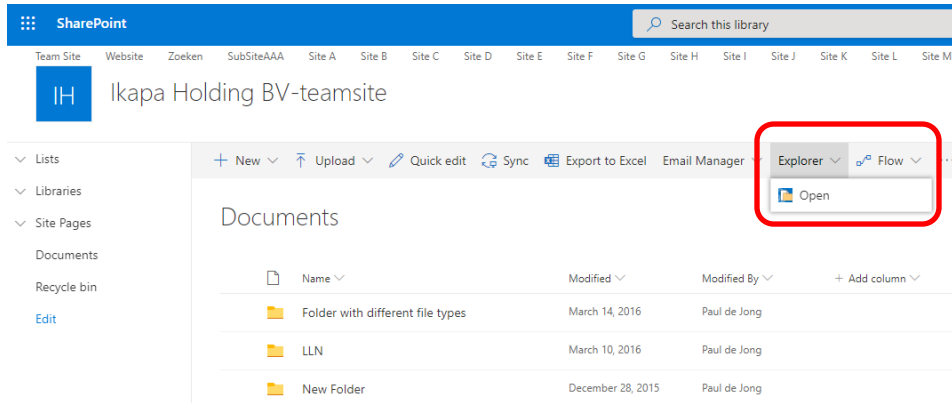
SharePoint

Search this library

Team Site Website Zoeken SubSiteAAA Site A Site B Site C Site D Site E Site F Site G Site H Site I Site J Site K Site L Site M

IH

Ikapa Holding BV-teamsite

Lists
Libraries
Site Pages
Documents
Recycle bin
Edit

+ New Upload Quick edit Sync Export to Excel Email Manager Explorer Flow

Open

Documents

| Name | Modified | Modified By | + Add column |
|---|---|---|---|
| Folder with different file types | March 14, 2016 | Paul de Jong | |
| LLN | March 10, 2016 | Paul de Jong | |
| New Folder | December 28, 2015 | Paul de Jong | |